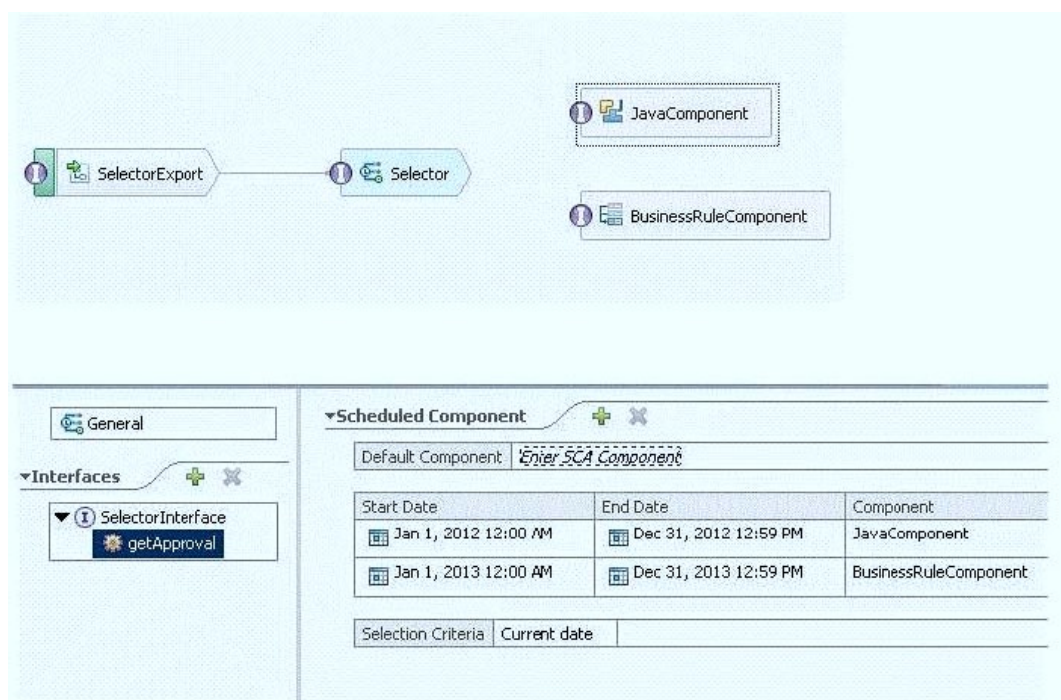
JavaComponent

SelectorExport

Selector

BusinessRuleComponent

General

▾Interfaces

SelectorInterface
getApproval

▾Scheduled Component

| Default Component | Enter SCA Component |
|---|---|

| Start Date | End Date | Component |
|---|---|---|
| Jan 1, 2012 12:00 AM | Dec 31, 2012 12:59 PM | JavaComponent |
| Jan 1, 2013 12:00 AM | Dec 31, 2013 12:59 PM | BusinessRuleComponent |

| Selection Criteria | Current date |
|---|---|